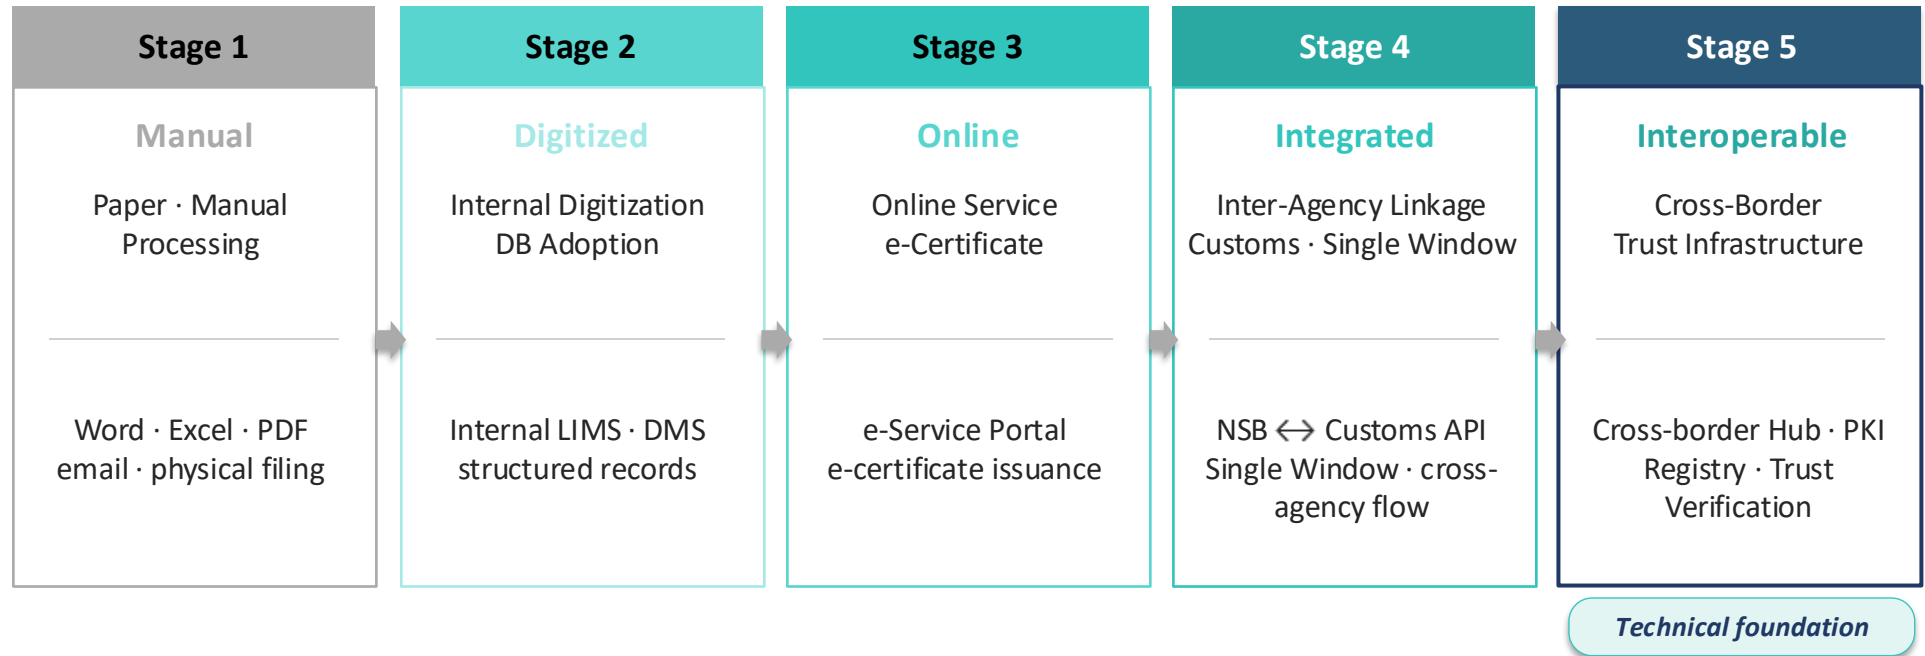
Stage 1

Manual

Paper · Manual Processing

Word · Excel · PDF email · physical filing

Stage 2

Digitized

Internal Digitization DB Adoption

Internal LIMS · DMS structured records

Stage 3

Online

Online Service e-Certificate

e-Service Portal e-certificate issuance

Stage 4

Integrated

Inter-Agency Linkage Customs · Single Window

NSB ↔ Customs API Single Window · cross-agency flow

Stage 5

Interoperable

Cross-Border Trust Infrastructure

Cross-border Hub · PKI Registry · Trust Verification

Technical foundation